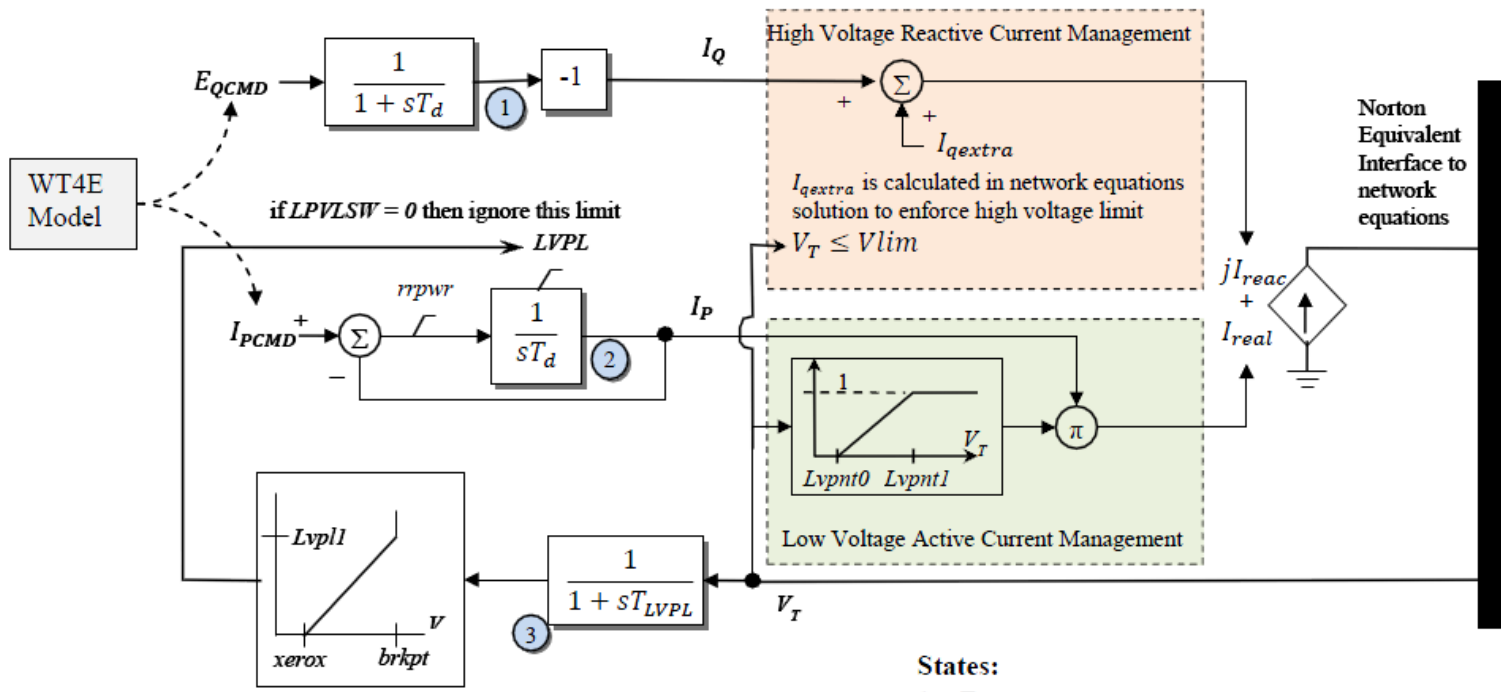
$E_{QCMD}$

$\frac{1}{1+sT_d}$

1

-1

$I_Q$

High Voltage Reactive Current Management

$\Sigma$

+

+

$I_{qextra}$

$I_{qextra}$ is calculated in network equations solution to enforce high voltage limit

$V_T \leq Vlim$

Norton Equivalent Interface to network equations

WT4E Model

if $LPVLSW = 0$ then ignore this limit

$LVPL$

rrpwr

$I_{PCMD}$ +

$\Sigma$

−

$\frac{1}{sT_d}$

2

$I_P$

$jI_{reac}$

+

$I_{real}$

1

$V_T$

Lvpnt0

Lvpnt1

$\pi$

Low Voltage Active Current Management

Lvpl1

V

xerox

brkpt

$\frac{1}{1+sT_{LVPL}}$

3

$V_T$

States: